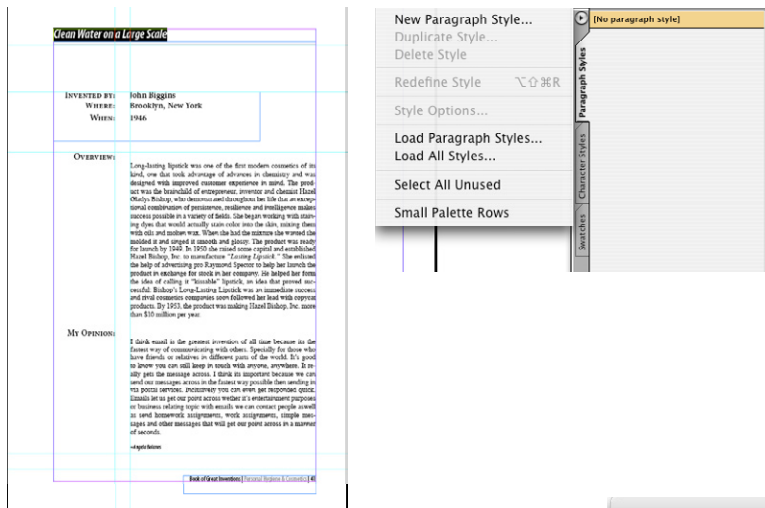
Clean Water on a Large Scale

INVENTED BY: John Biggins
WHERE: Brooklyn, New York
WHEN: 1946

OVERVIEW:

Long-lasting lipstick was one of the first modern cosmetics of its kind, one that took advantage of advances in chemistry and was designed with improved customer experience in mind. The product was the brainchild of entrepreneur, inventor and chemist Hazel Gladys Bishop, who demonstrated throughout her life that an exceptional combination of persistence, resilience and intelligence makes success possible in a variety of fields. She began working with staining dyes that would actually stain color into the skin, mixing them with oils and molten wax. When she had the mixture she wanted she molded it and tinged it smooth and glossy. The product was ready for launch by 1949. In 1950 she raised some capital and established Hazel Bishop, Inc. to manufacture "Lasting Lipstick." She enlisted the help of advertising pro Raymond Spector to help her launch the product in exchange for stock in her company. He helped her form the idea of calling it "kissable" lipstick, an idea that proved successful. Bishop's Long-Lasting Lipstick was an immediate success and rival cosmetics companies soon followed her lead with copycat products. By 1953, the product was making Hazel Bishop, Inc. more than $10 million per year.

MY OPINION:

I think email is the greatest invention of all time because its the fastest way of communicating with others. Specially for those who have friends or relatives in different parts of the world. It's good to know you can still keep in touch with anyone, anywhere. It really gets the message across. I think its important because we can send our messages across in the fastest way possible then sending it via postal services. Incidentaly you can even get responses quick. Emails let us get our point across wether it's entertainment purposes or business relating topic with emails we can contact people aswell as send homework assignments, work assignments, simple messages and other messages that will get our point across in a manner of seconds.

—Angela Nelson

Book of Great Inventions | Personal Hygiene & Cosmetics | 41

New Paragraph Style...
Duplicate Style...
Delete Style
Redefine Style ⌥⇧⌘R
Style Options...
Load Paragraph Styles...
Load All Styles...
Select All Unused
Small Palette Rows

[No paragraph style]
Paragraph Styles
Character Styles
Swatches